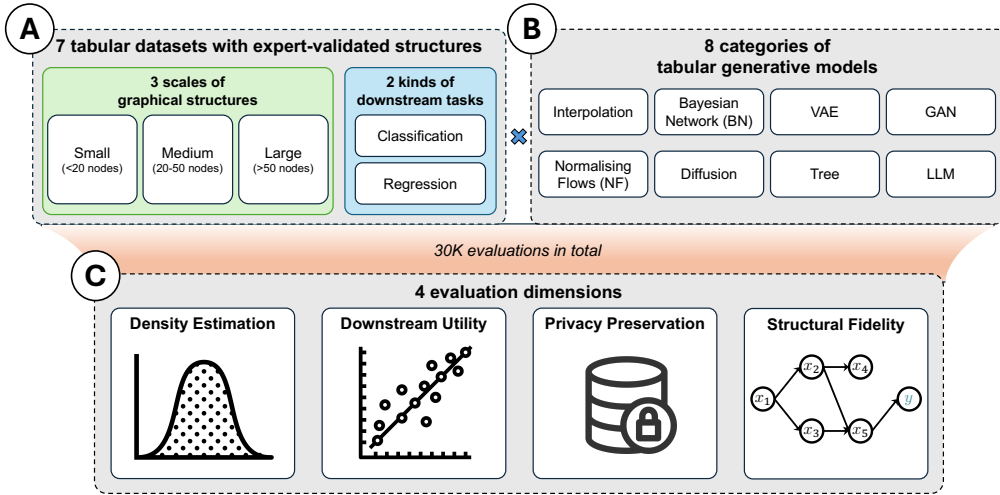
A

7 tabular datasets with expert-validated structures

3 scales of graphical structures

Small (<20 nodes)

Medium (20-50 nodes)

Large (>50 nodes)

2 kinds of downstream tasks

Classification

Regression

B

8 categories of tabular generative models

Interpolation

Bayesian Network (BN)

VAE

GAN

Normalising Flows (NF)

Diffusion

Tree

LLM

30K evaluations in total

C

4 evaluation dimensions

Density Estimation

Downstream Utility

Privacy Preservation

Structural Fidelity

$x_1$ $x_2$ $x_3$ $x_4$ $x_5$ $y$